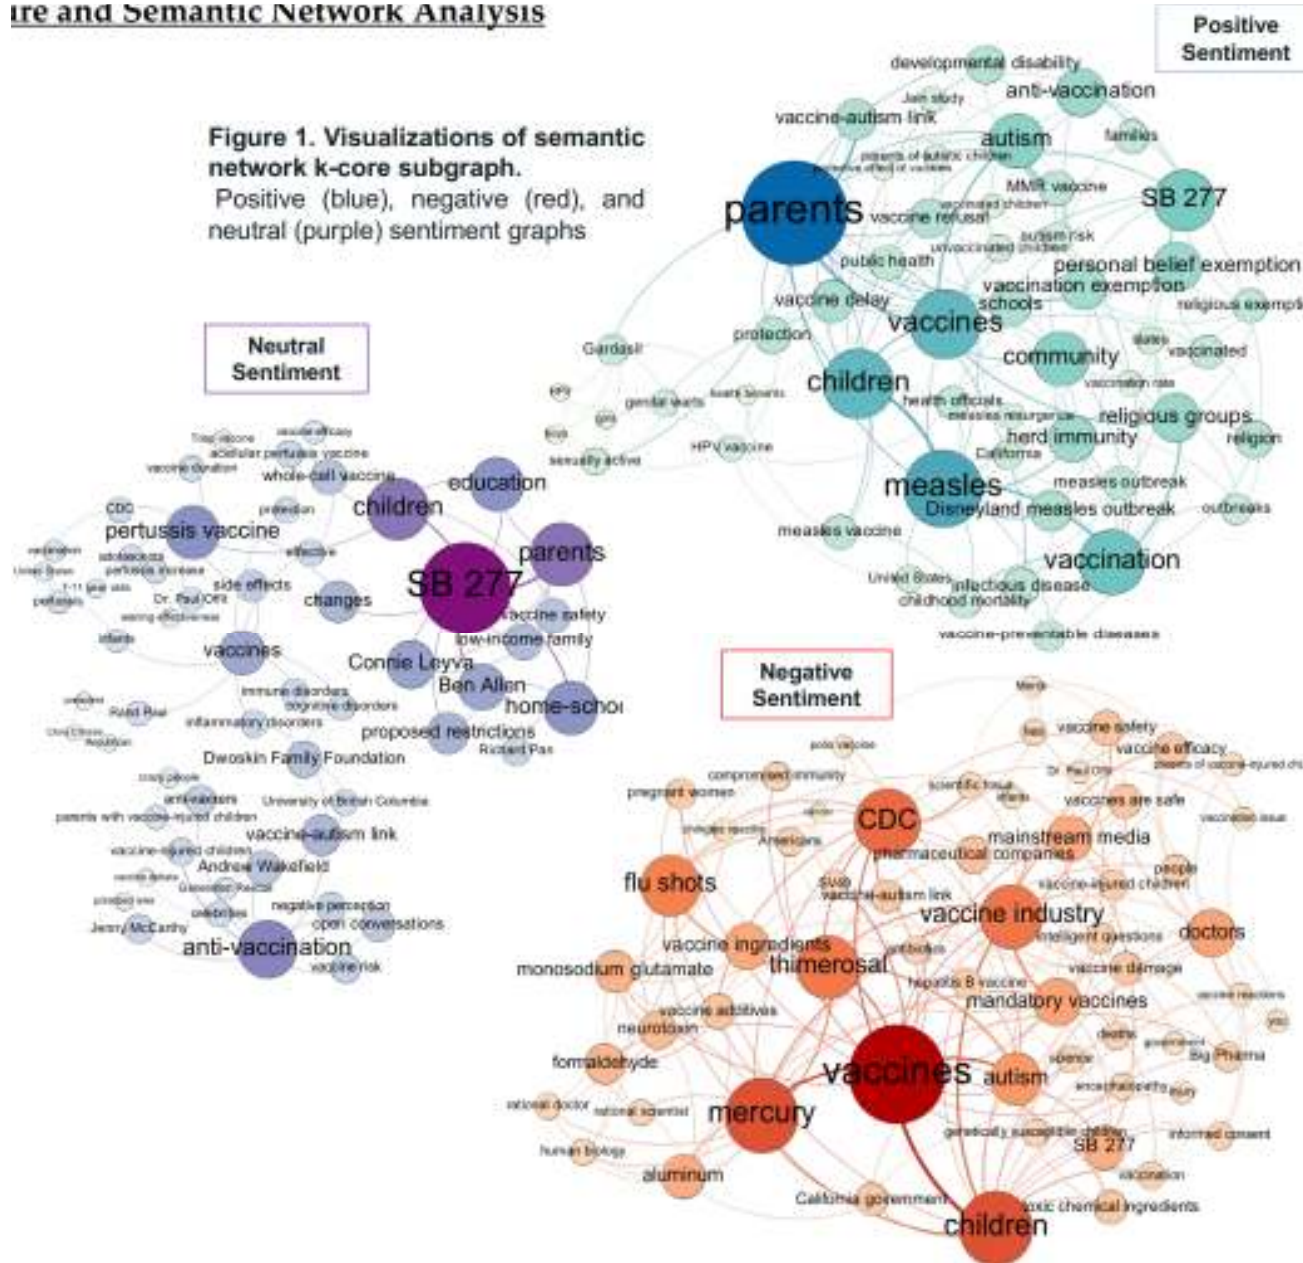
ire and Semantic Network Analysis

Figure 1. Visualizations of semantic network k-core subgraph.
Positive (blue), negative (red), and neutral (purple) sentiment graphs

Positive Sentiment

developmental disability
anti-vaccination
Jain study
vaccine-autism link
autism
families
parents of autistic children
MMR vaccine
SB 277
parents
vaccine refusal
vaccinated children
unvaccinated children
autism risk
public health
personal belief exemption
vaccination exemption
religious exempti
vaccine delay
schools
vaccines
Gardasil
protection
community
states
vaccinated
vaccination rate
children
health officials
measles resurgence
religious groups
religion
herd immunity
California
HPV
genital warts
HPV vaccine
sexually active
measles
measles outbreak
Disneyland measles outbreak
outbreaks
measles vaccine
vaccination
United States
infectious disease
childhood mortality
vaccine-preventable diseases

Neutral Sentiment

Tdap vaccine
vaccine efficacy
acellular pertussis vaccine
vaccine duration
whole-cell vaccine
education
CDC
children
pertussis vaccine
protection
adolescents
pertussis increase
effective
parents
United States
SB 277
side effects
Dr. Paul Offit
changes
pertussis
waning effectiveness
vaccine safety
infants
low-income family
vaccines
Connie Leyva
Ben Allen
immune disorders
cognitive disorders
home-schoo
Rabbi
inflammatory disorders
proposed restrictions
Richard Pan
Dwoskin Family Foundation
anti-vaxxers
University of British Columbia
parents with vaccine-injured children
vaccine-autism link
vaccine-injured children
Andrew Wakefield
celebrities
negative perception
open conversations
Jenny McCarthy
anti-vaccination
vaccine risk

Negative Sentiment

vaccine safety
vaccine efficacy
polio vaccine
compromised immunity
Dr. Paul Offit
pregnant women
scientific fraud
vaccines are safe
CDC
mainstream media
Americans
pharmaceutical companies
people
flu shots
vaccine-autism link
vaccine-injured children
vaccine industry
intelligent questions
doctors
vaccine ingredients
monosodium glutamate
thimerosal
vaccine damage
hepatitis B vaccine
mandatory vaccines
vaccine additives
neurotoxin
deaths
formaldehyde
vaccines
autism
Big Pharma
rational doctor
rational scientist
mercury
encephalopathy
injury
genetically susceptible children
informed consent
human biology
SB 277
aluminum
vaccination
California government
toxic chemical ingredients
children